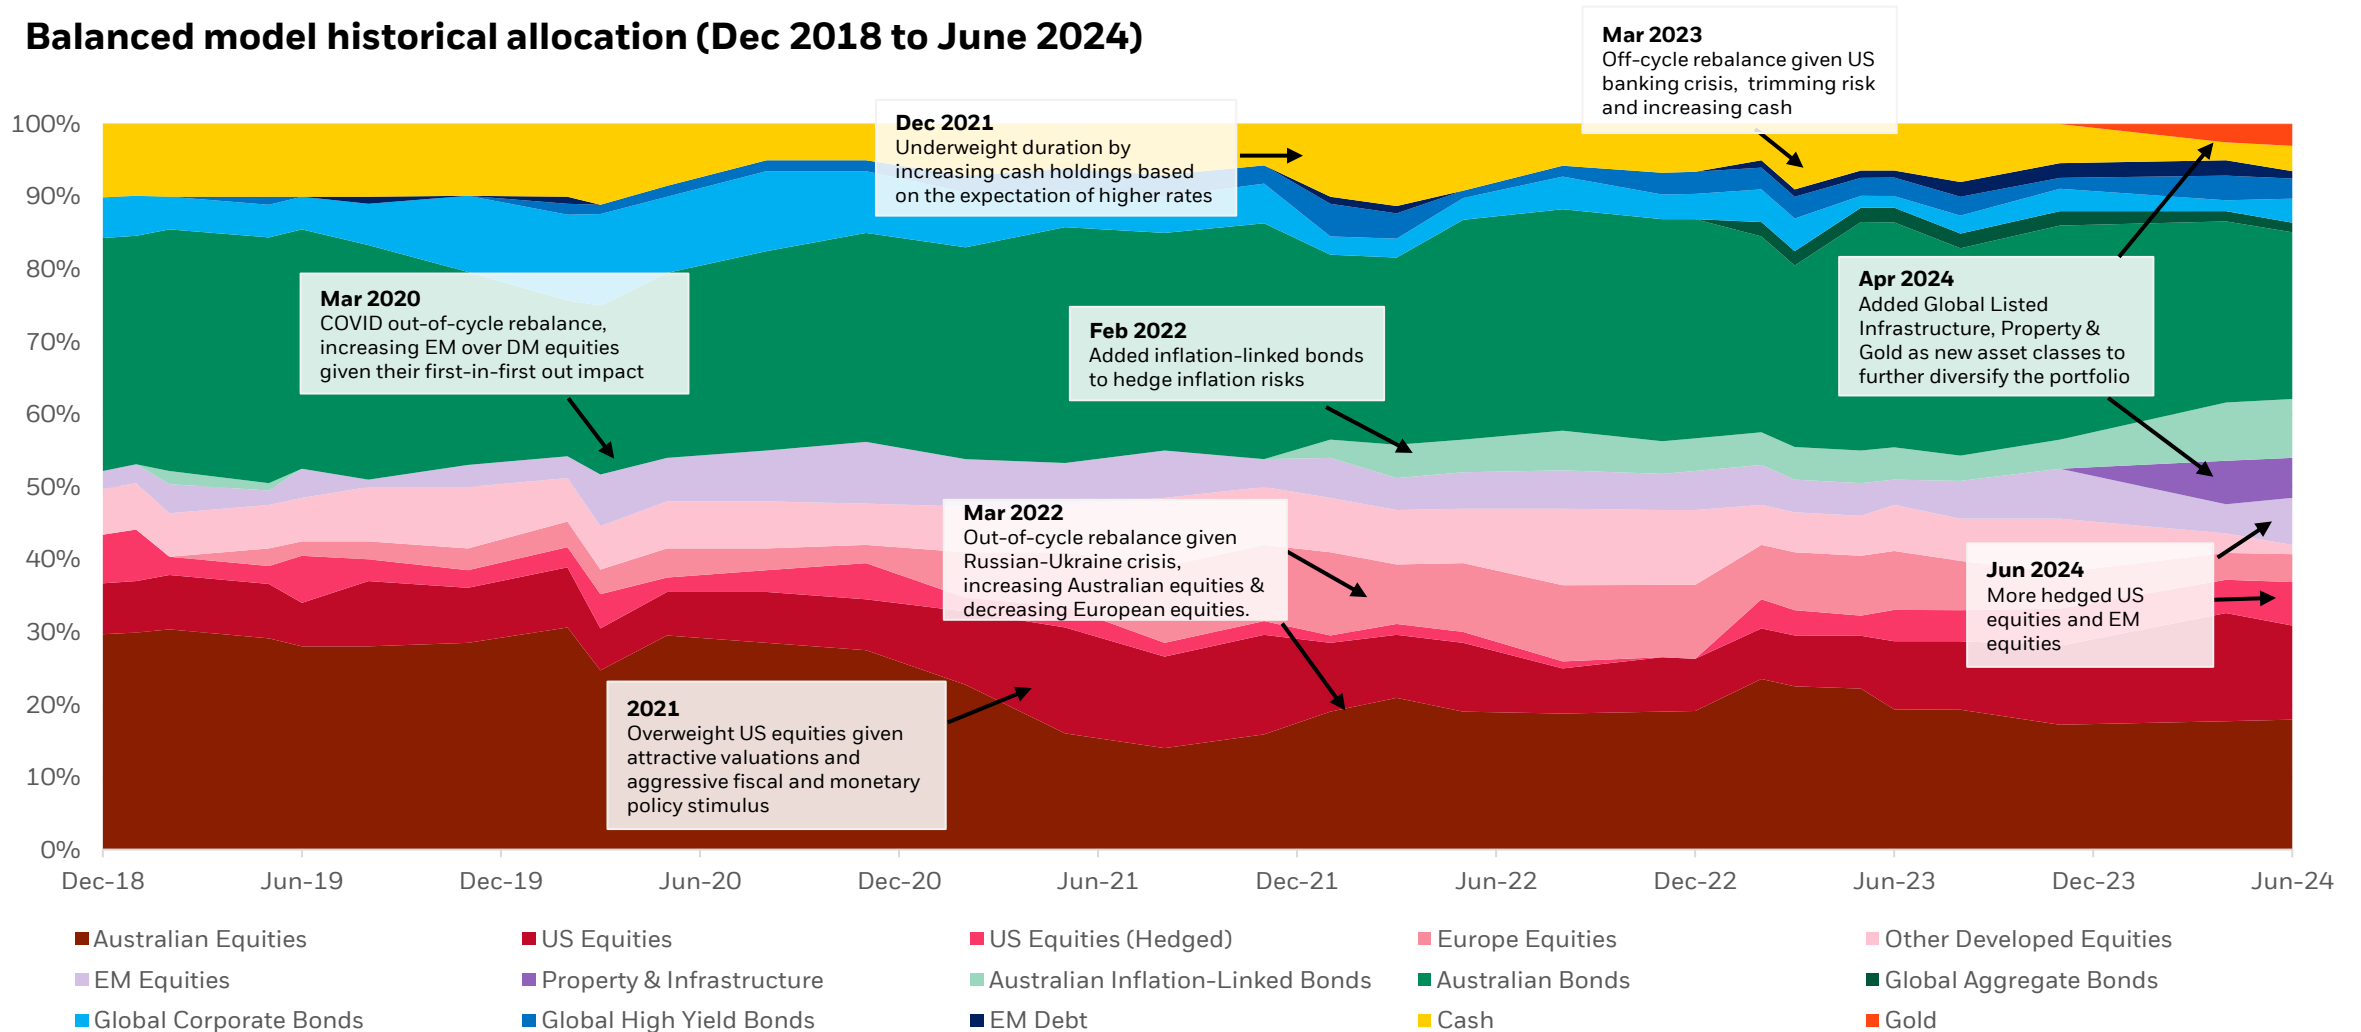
Balanced model historical allocation (Dec 2018 to June 2024)

Mar 2023
Off-cycle rebalance given US banking crisis, trimming risk and increasing cash

Dec 2021
Underweight duration by increasing cash holdings based on the expectation of higher rates

100%
90%
80%
70%
60%
50%
40%
30%
20%
10%
0%

Mar 2020
COVID out-of-cycle rebalance, increasing EM over DM equities given their first-in-first out impact

Feb 2022
Added inflation-linked bonds to hedge inflation risks

Apr 2024
Added Global Listed Infrastructure, Property & Gold as new asset classes to further diversify the portfolio

Mar 2022
Out-of-cycle rebalance given Russian-Ukraine crisis, increasing Australian equities & decreasing European equities.

Jun 2024
More hedged US equities and EM equities

2021
Overweight US equities given attractive valuations and aggressive fiscal and monetary policy stimulus

Dec-18 Jun-19 Dec-19 Jun-20 Dec-20 Jun-21 Dec-21 Jun-22 Dec-22 Jun-23 Dec-23 Jun-24

Australian Equities
US Equities
US Equities (Hedged)
Europe Equities
Other Developed Equities
EM Equities
Property & Infrastructure
Australian Inflation-Linked Bonds
Australian Bonds
Global Aggregate Bonds
Global Corporate Bonds
Global High Yield Bonds
EM Debt
Cash
Gold